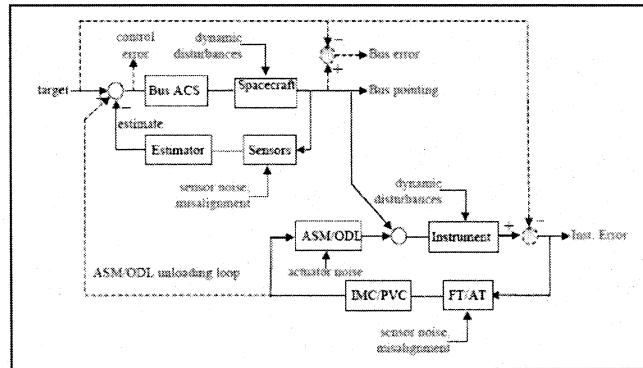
control error

dynamic disturbances

Bus error

target

Bus ACS

Spacecraft

Bus pointing

estimate

Estimator

Sensors

sensor noise, misalignment

dynamic disturbances

ASM/ODL

Instrument

Inst. Error

actuator noise

ASM/ODL unloading loop

IMC/PVC

FT/AT

sensor noise, misalignment